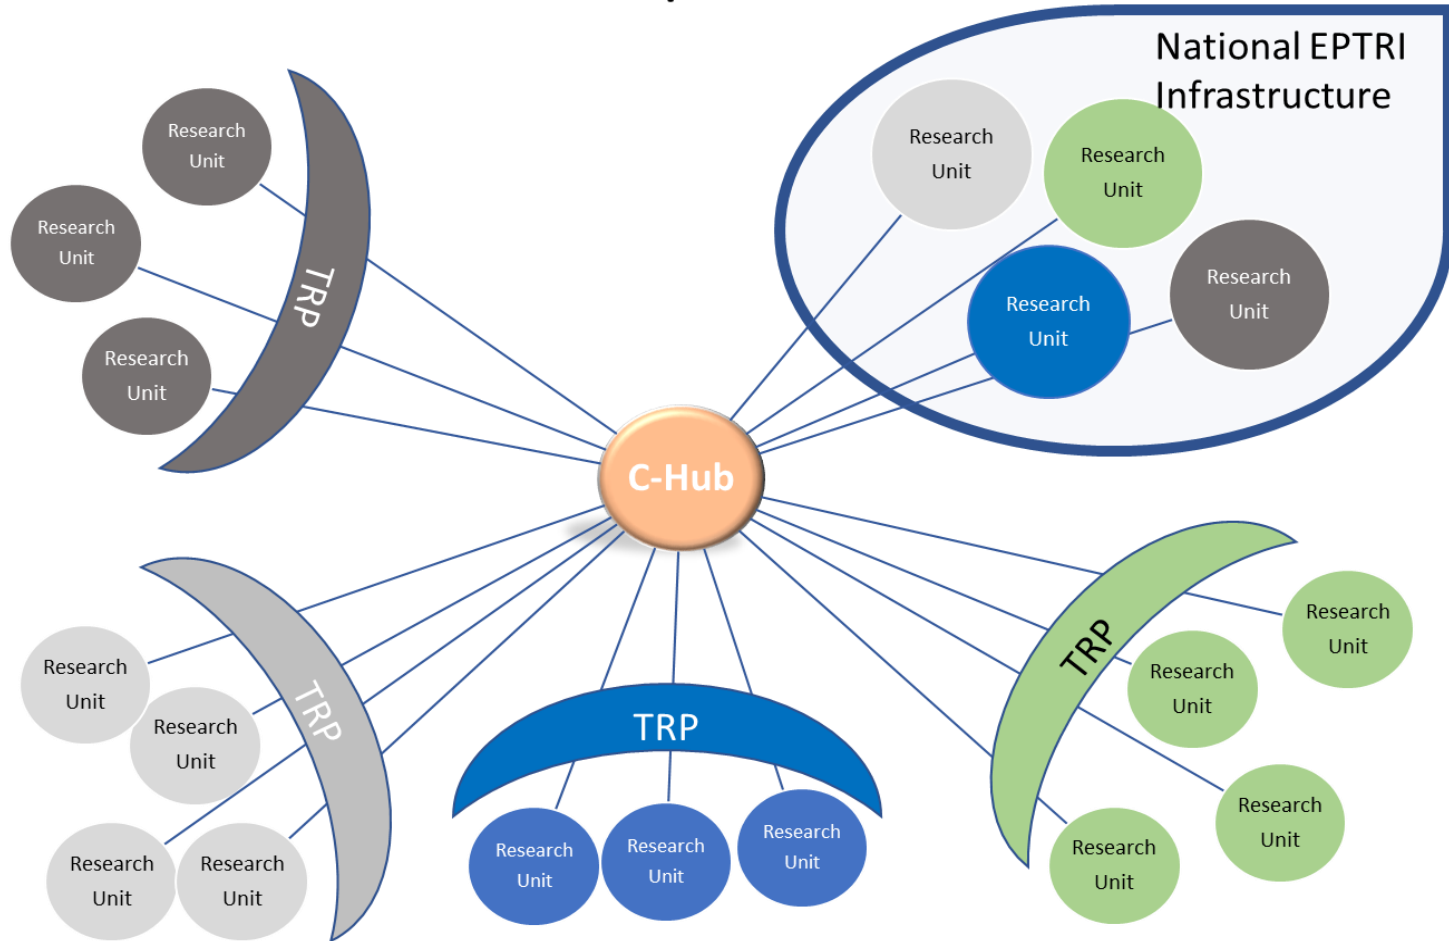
National EPTRI Infrastructure

Research Unit

Research Unit

Research Unit

Research Unit

Research Unit

Research Unit

Research Unit

TRP

C-Hub

TRP

Research Unit

Research Unit

Research Unit

Research Unit

TRP

Research Unit

Research Unit

Research Unit

TRP

Research Unit

Research Unit

Research Unit

Research Unit